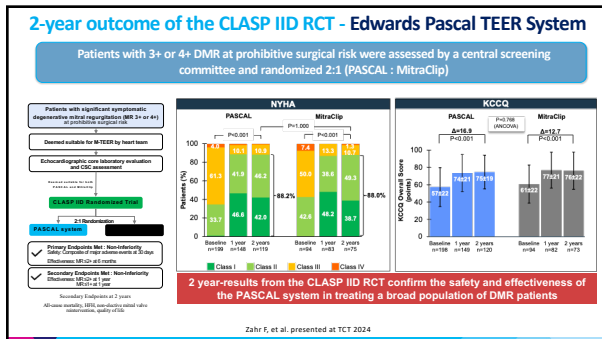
2-year outcome of the CLASP IID RCT - Edwards Pascal TEER System

Patients with 3+ or 4+ DMR at prohibitive surgical risk were assessed by a central screening committee and randomized 2:1 (PASCAL : MitraClip)

Patients with significant symptomatic degenerative mitral regurgitation (MR 3+ or 4+) at prohibitive surgical risk

Deemed suitable for M-TEER by heart team

Echocardiographic core laboratory evaluation and CSC assessment

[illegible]

CLASP IID Randomized Trial

2:1 Randomization

PASCAL system

MitraClip system

Primary Endpoints Met : Non-inferiority
Safety: Composite of major adverse events at 30 days
Effectiveness: MR≤2+ at 6 months

Secondary Endpoints Met : Non-inferiority
Effectiveness: MR≤1+ at 1 year
MR≤1+ at 1 year

Secondary Endpoints at 2 years
All-cause mortality, HFH, non-elective mitral valve reintervention, quality of life

NYHA

PASCAL

MitraClip

P=1.000

P<0.001

P<0.001

| | Baseline n=199 | 1 year n=148 | 2 years n=119 | Baseline n=94 | 1 year n=83 | 2 years n=75 |
|---|---|---|---|---|---|---|
| Class IV | 4.0 | | 1.7 | 7.4 | | 1.3 |
| Class III | 61.3 | 10.1 | 10.1 | 50.0 | 13.3 | 10.7 |
| Class II | | 41.9 | 46.2 | | 38.6 | 49.3 |
| Class I | 33.7 | 46.6 | 42.0 | 42.6 | 48.2 | 38.7 |

88.2%

88.0%

Patients (%)

100 80 60 40 20 0

Class I Class II Class III Class IV

KCCQ

PASCAL

MitraClip

Δ=16.9
P<0.001

P=0.766 (ANCOVA)

Δ=12.7
P<0.001

KCCQ Overall Score (points)

100 80 60 40 20 0

57±22 74±21 75±19 61±22 77±21 76±22

Baseline n=198 1 year n=149 2 years n=120 Baseline n=94 1 year n=82 2 years n=73

2 year-results from the CLASP IID RCT confirm the safety and effectiveness of the PASCAL system in treating a broad population of DMR patients

Zahr F, et al. presented at TCT 2024